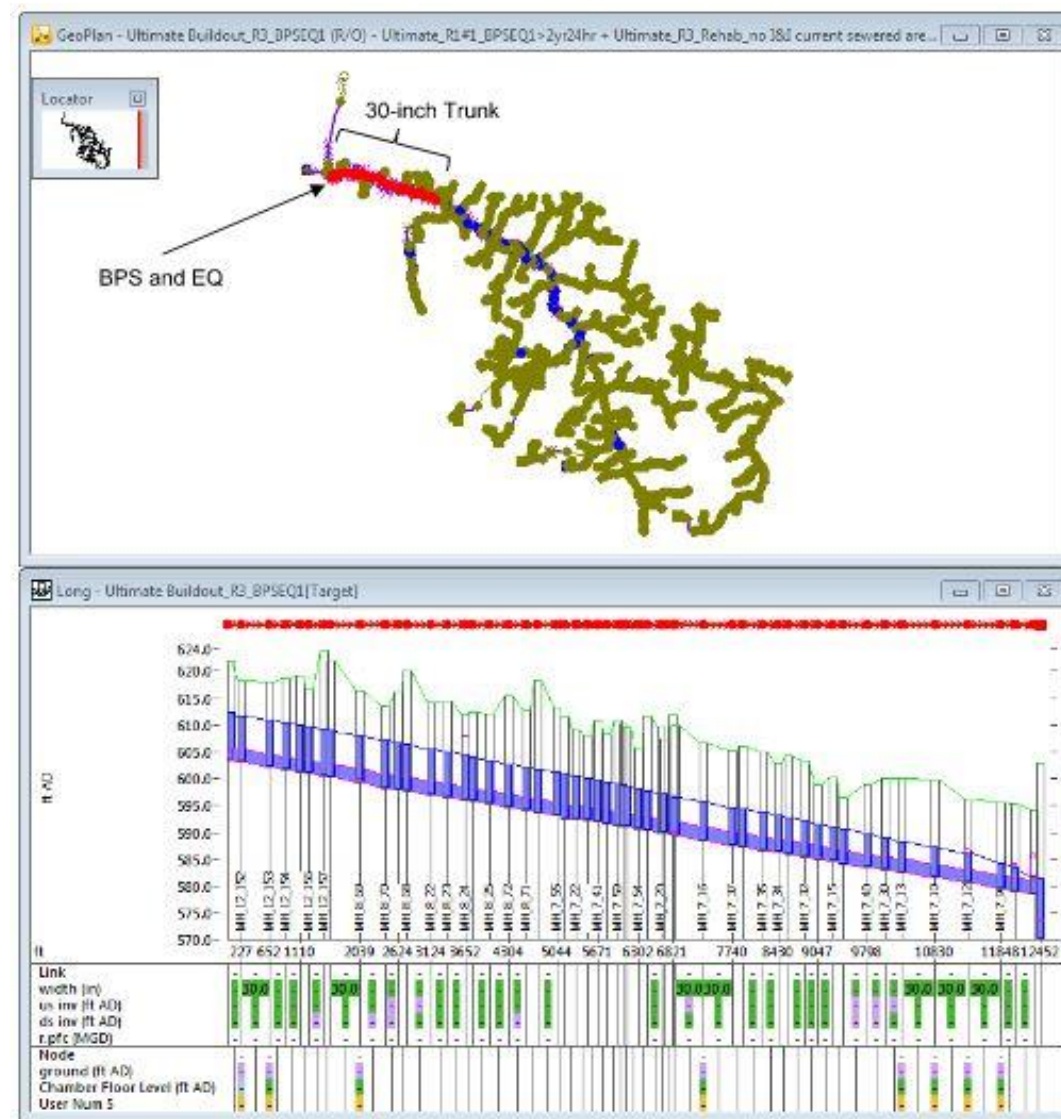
GeoPlan - Ultimate Buildout_R3_BPSEQ1 (R/O) - Ultimate_R1#1_BPSEQ1>2yr24hr + Ultimate_R3_Rehab_no I&I current sewered are...

Locator

30-inch Trunk

BPS and EQ

Long - Ultimate Buildout_R3_BPSEQ1[Target]

624.0
620.0
615.0
610.0
605.0
600.0
595.0
590.0
585.0
580.0
575.0
570.0

ft AD

ft

227 652 1110 2039 2624 3124 3652 4304 5044 5671 6302 6821 7740 8430 9047 9708 10830 11848 12452

Link
width (in)
us inv (ft AD)
ds inv (ft AD)
r.pfc (MGD)

30.0 30.0 30.0 30.0 30.0 30.0 30.0

Node
ground (ft AD)
Chamber Floor Level (ft AD)
User Num 5